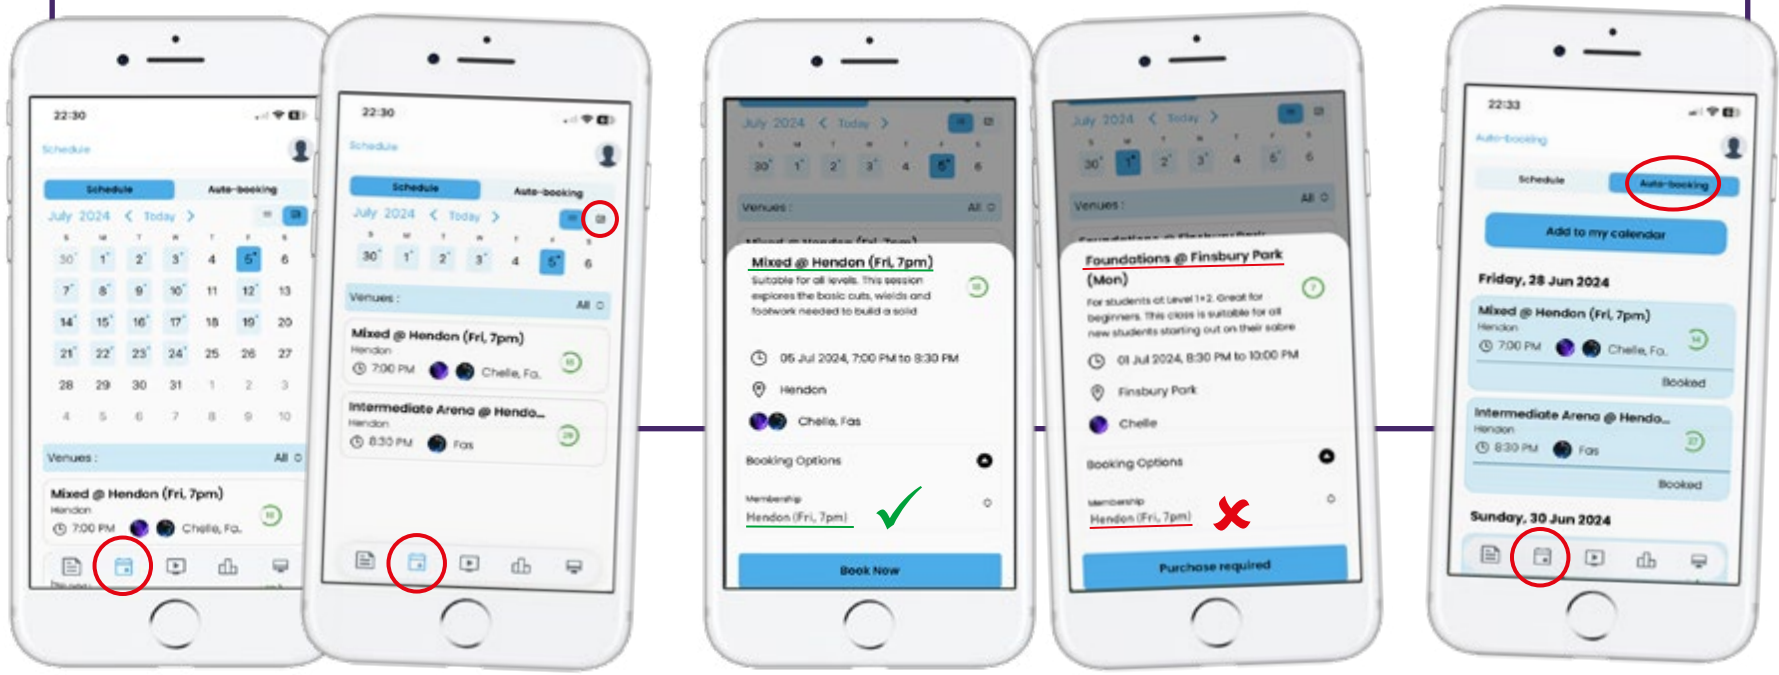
22:30

Schedule

Schedule Auto-booking

July 2024 < Today >

S M T W T F S
30 1 2 3 4 5 6
7 8 9 10 11 12 13
14 15 16 17 18 19 20
21 22 23 24 25 26 27
28 29 30 31 1 2 3
4 5 6 7 8 9 10

Venues : All

Mixed @ Hendon (Fri, 7pm)
Hendon
7:00 PM Chelle, Fa..

22:30

Schedule

Schedule Auto-booking

July 2024 < Today >

S M T W T F S
30 1 2 3 4 5 6

Venues : All

Mixed @ Hendon (Fri, 7pm)
Hendon
7:00 PM Chelle, Fa..

Intermediate Arena @ Hendo...
Hendon
8:30 PM Fas

July 2024 < Today >

30 1 2 3 4 5 6

Venues : All

Mixed @ Hendon (Fri, 7pm)
Suitable for all levels. This session explores the basic cuts, wields and footwork needed to build a solid

05 Jul 2024, 7:00 PM to 8:30 PM

Hendon

Chelle, Fas

Booking Options

Membership
Hendon (Fri, 7pm)

Book Now

July 2024 < Today >

30 1 2 3 4 5 6

Venues : All

Foundations @ Finsbury Park (Mon)
For students at Level 1+2. Great for beginners. This class is suitable for all new students starting out on their sabre

01 Jul 2024, 8:30 PM to 10:00 PM

Finsbury Park

Chelle

Booking Options

Membership
Hendon (Fri, 7pm)

Purchase required

22:33

Auto-booking

Schedule Auto-booking

Add to my calendar

Friday, 28 Jun 2024

Mixed @ Hendon (Fri, 7pm)
Hendon
7:00 PM Chelle, Fa..
Booked

Intermediate Arena @ Hendo...
Hendon
8:30 PM Fas
Booked

Sunday, 30 Jun 2024